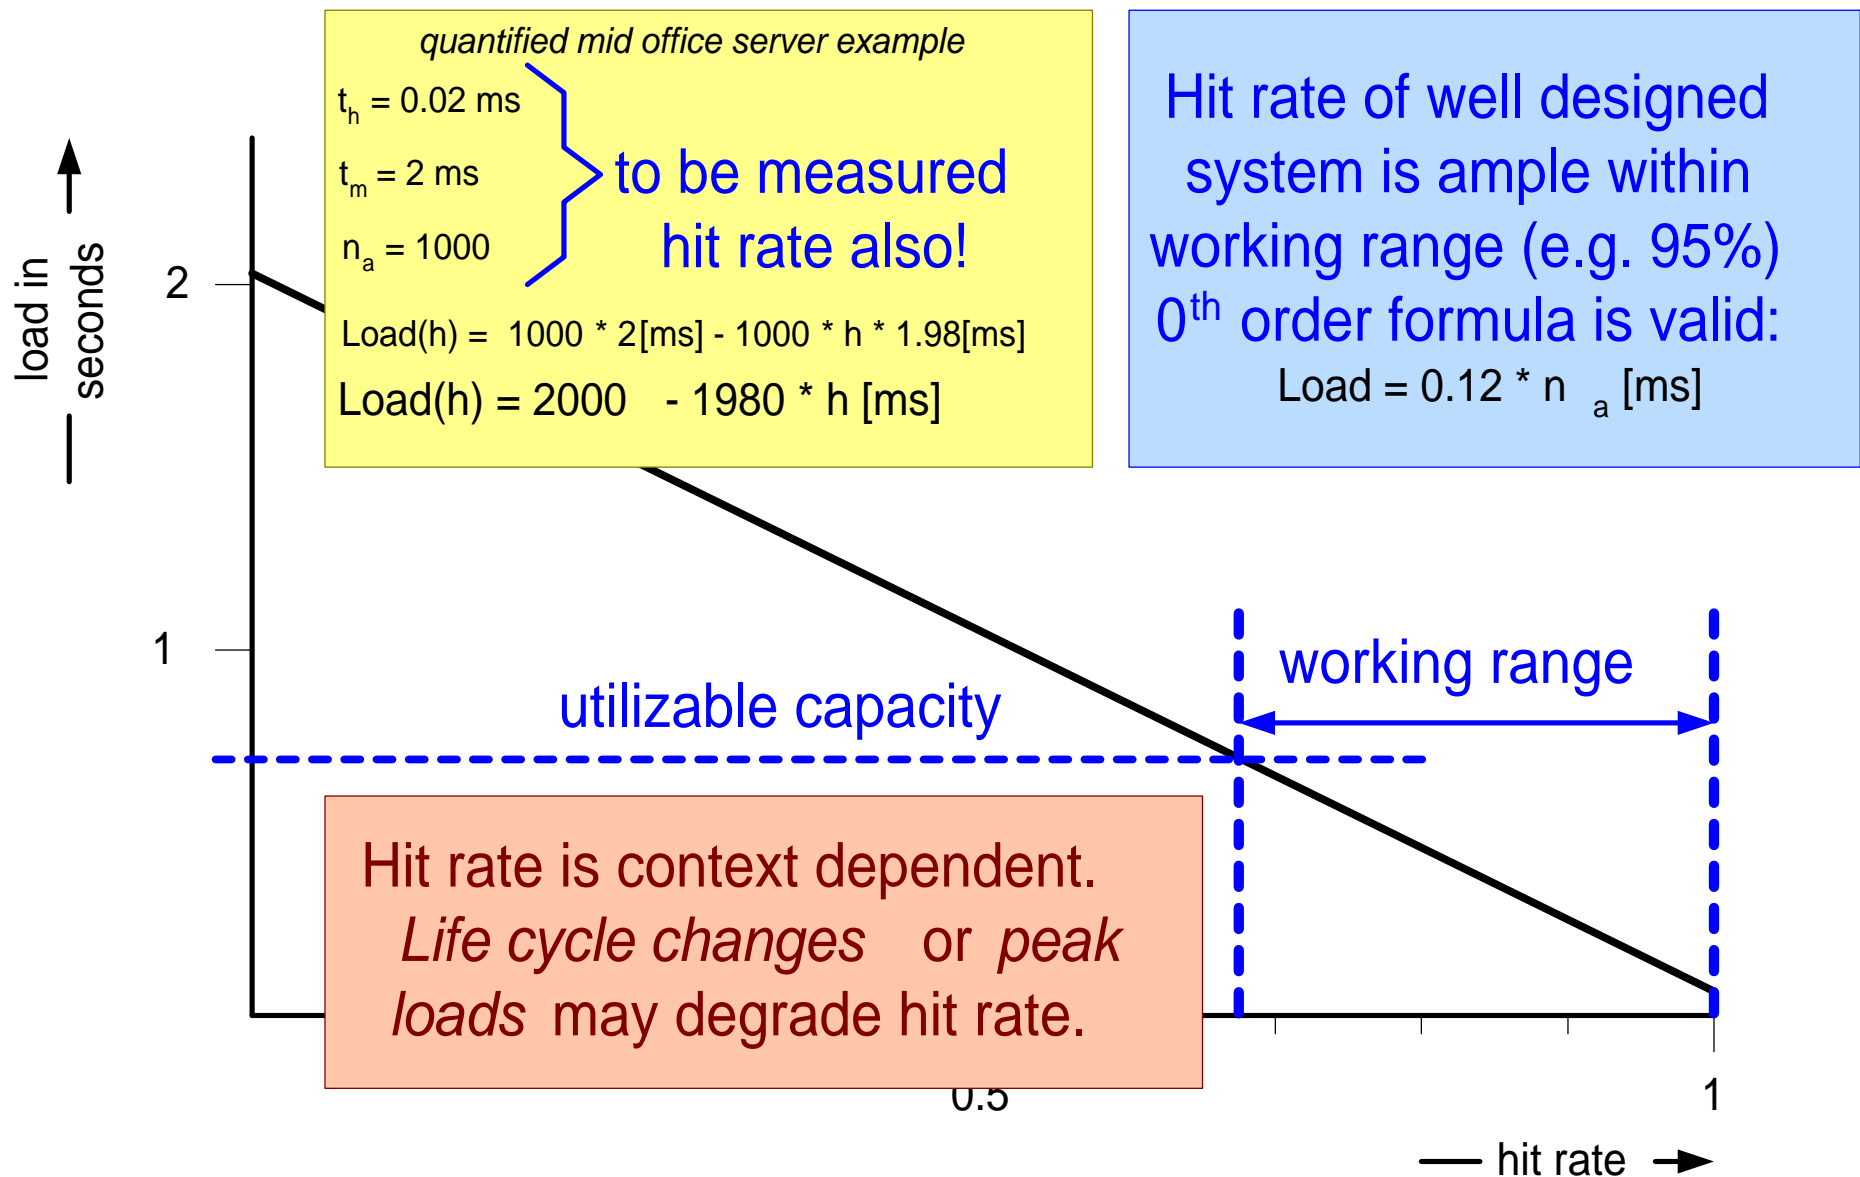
quantified mid office server example

$t_h$ = 0.02 ms

$t_m$ = 2 ms

$n_a$ = 1000

to be measured hit rate also!

Load(h) = 1000 * 2[ms] - 1000 * h * 1.98[ms]

Load(h) = 2000 - 1980 * h [ms]

Hit rate of well designed system is ample within working range (e.g. 95%) $0^{th}$ order formula is valid:

Load = 0.12 * $n_a$ [ms]

load in seconds

2

1

utilizable capacity

working range

Hit rate is context dependent. *Life cycle changes* or *peak loads* may degrade hit rate.

0.5

1

hit rate